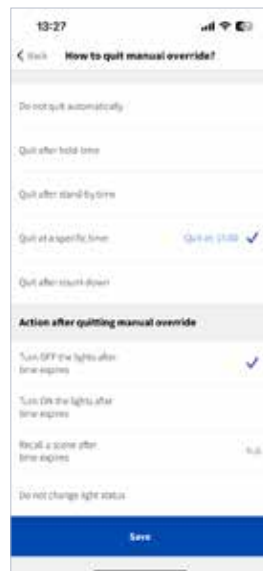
13:27

< Back How to quit manual override?

Do not quit automatically

Quit after hold time

Quit after stand-by time

Quit at a specific time Quit at 13:00 ✓

Quit after count down

Action after quitting manual override

Turn OFF the lights after time expires ✓

Turn ON the lights after time expires

Recall a scene after time expires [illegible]

Do not change light status

Save